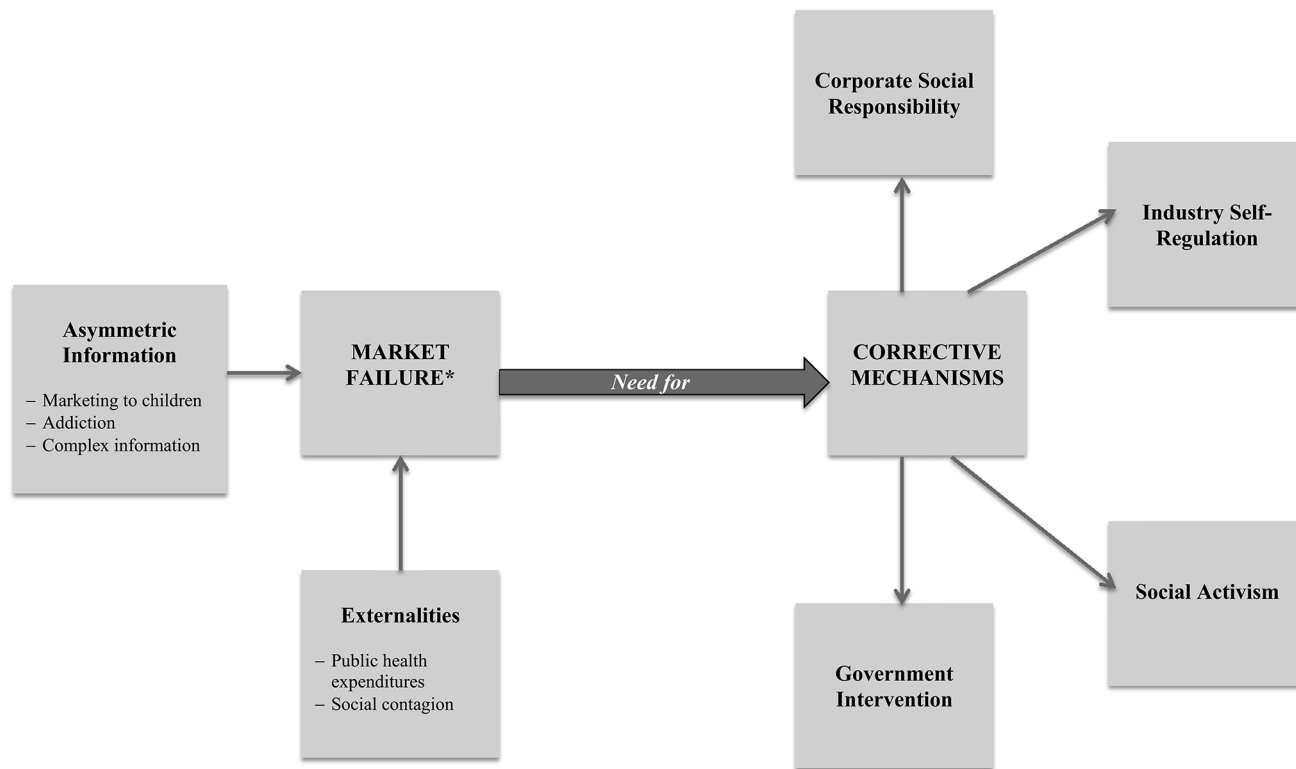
Corporate Social Responsibility

Industry Self-Regulation

Asymmetric Information

– Marketing to children
– Addiction
– Complex information

MARKET FAILURE*

Need for

CORRECTIVE MECHANISMS

Social Activism

Externalities

– Public health expenditures
– Social contagion

Government Intervention